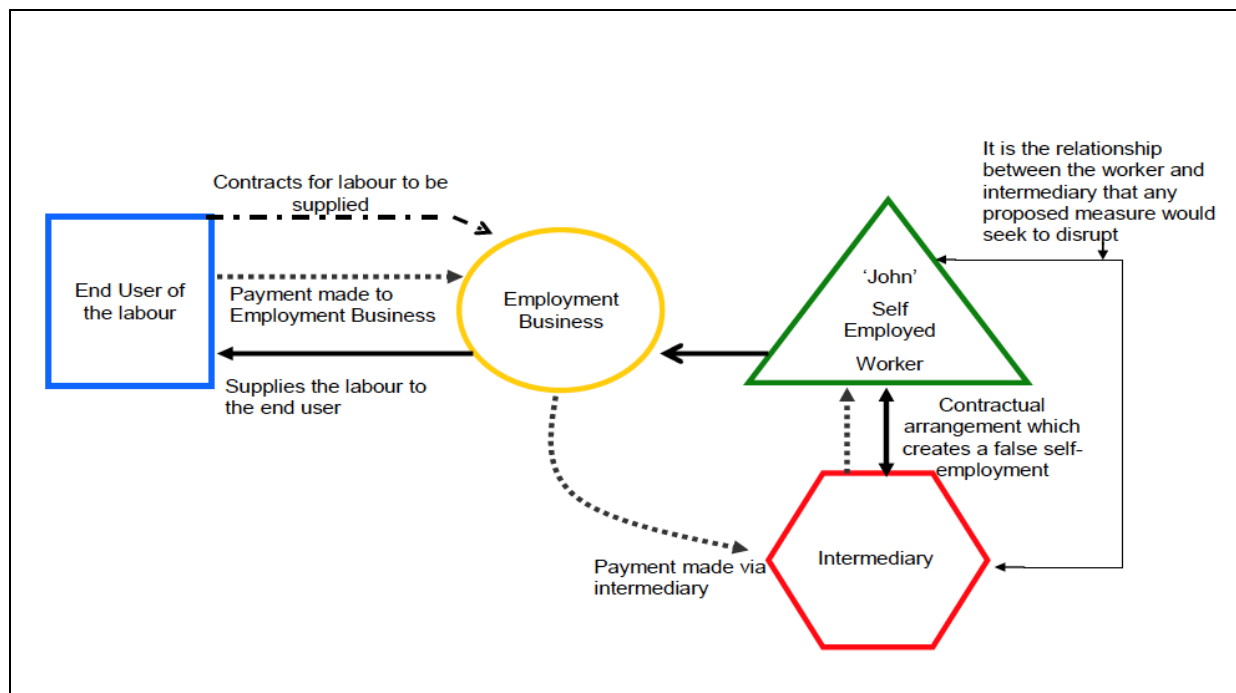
It is the relationship between the worker and intermediary that any proposed measure would seek to disrupt

Contracts for labour to be supplied

End User of the labour

Payment made to Employment Business

Employment Business

'John'

Self Employed

Worker

Supplies the labour to the end user

Contractual arrangement which creates a false self-employment

Payment made via intermediary

Intermediary